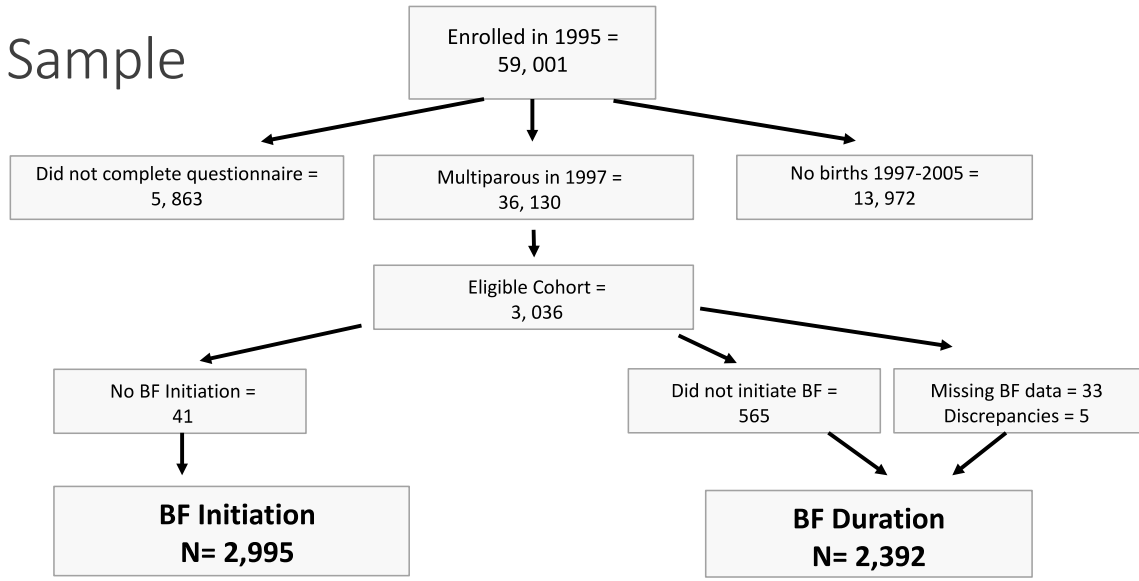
Sample

Enrolled in 1995 = 59, 001

Did not complete questionnaire = 5, 863

Multiparous in 1997 = 36, 130

No births 1997-2005 = 13, 972

Eligible Cohort = 3, 036

No BF Initiation = 41

Did not initiate BF = 565

Missing BF data = 33
Discrepancies = 5

BF Initiation
N= 2,995

BF Duration
N= 2,392